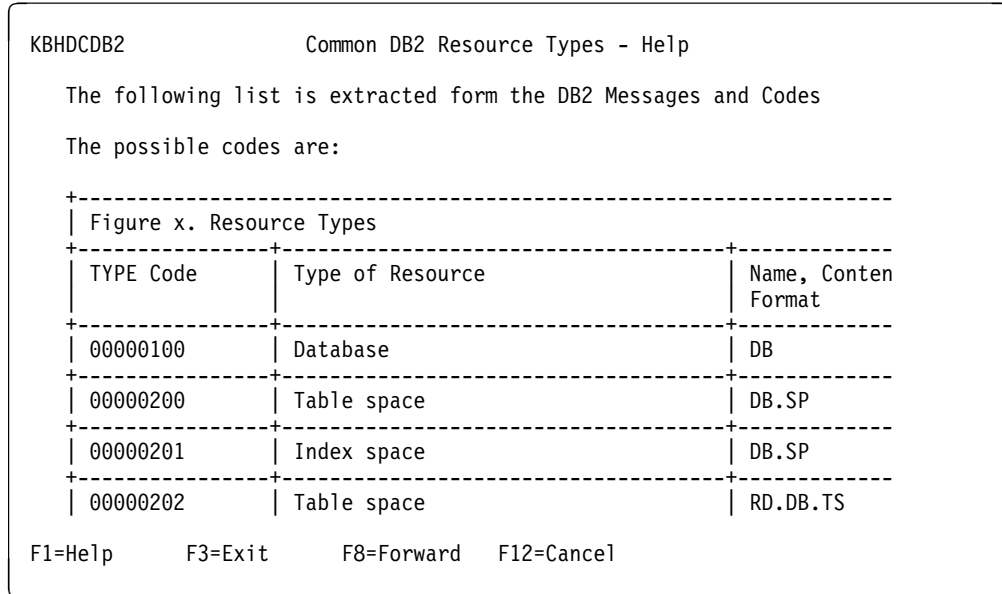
KBHDCDB2 Common DB2 Resource Types - Help

The following list is extracted form the DB2 Messages and Codes

The possible codes are:

Figure x. Resource Types

| TYPE Code | Type of Resource | Name, Conten Format |
|---|---|---|
| 00000100 | Database | DB |
| 00000200 | Table space | DB.SP |
| 00000201 | Index space | DB.SP |
| 00000202 | Table space | RD.DB.TS |

F1=Help F3=Exit F8=Forward F12=Cancel